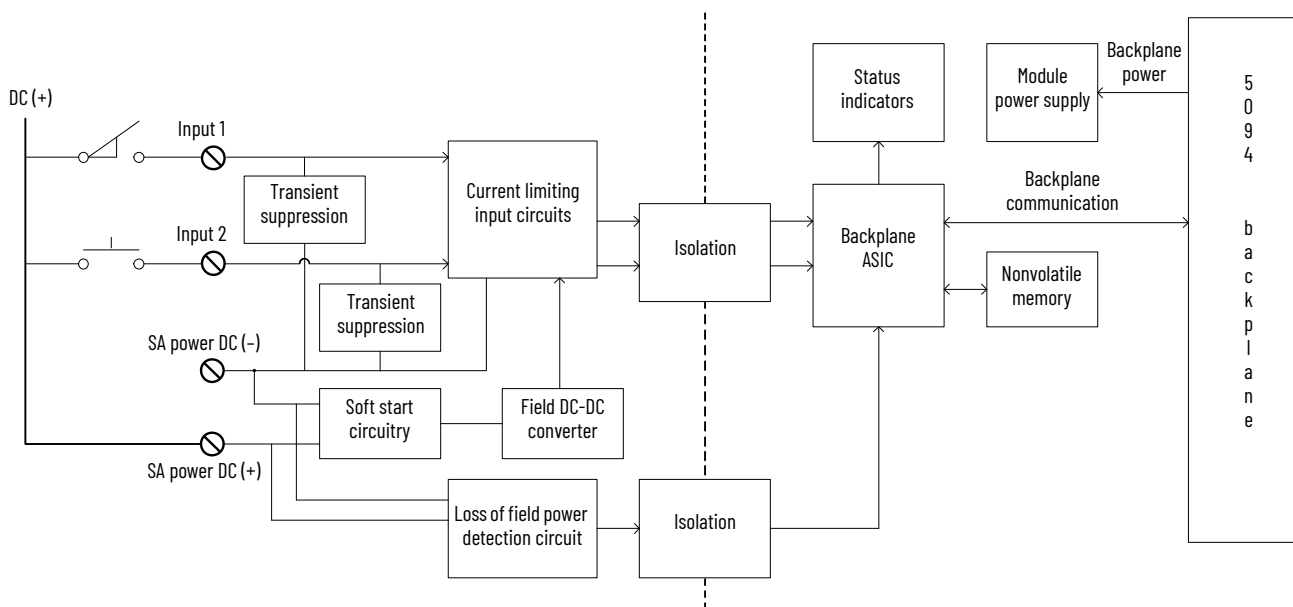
DC (+)

Input 1

Input 2

Transient suppression

Transient suppression

SA power DC (–)

SA power DC (+)

Current limiting input circuits

Soft start circuitry

Field DC-DC converter

Loss of field power detection circuit

Isolation

Isolation

Status indicators

Module power supply

Backplane power

Backplane communication

Backplane ASIC

Nonvolatile memory

5094 backplane